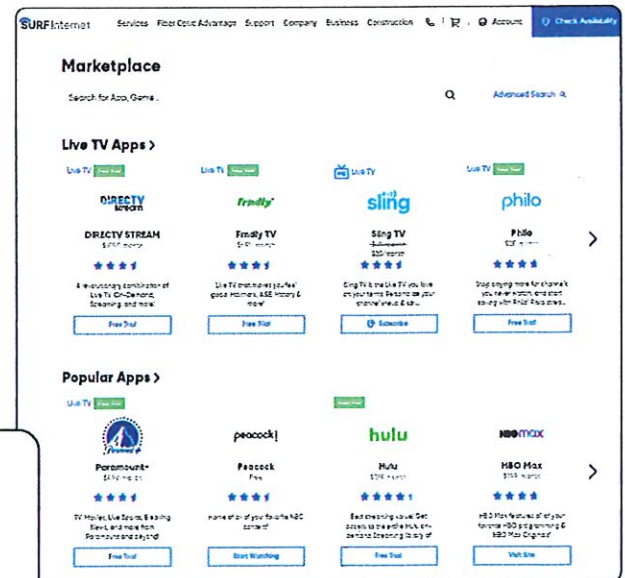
SURF Internet Services Fiber Optic Advantage Support Company Business Construction Account Check Availability

Marketplace

Search for App, Game...

Advanced Search

Live TV Apps >

Live TV Free Trial

DIRECTV STREAM

DIRECTV STREAM

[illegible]

A revolutionary combination of Live TV, On-Demand, Streaming, and more!

Free Trial

Live TV Free Trial

frndly

Frndly TV

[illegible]

Live TV that makes you feel good. Hallmark, A&E, History & more!

Free Trial

Live TV

sling

Sling TV

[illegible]

$35/month

Sling TV is the Live TV you love on your terms. Personalize your channel lineup & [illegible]

Subscribe

Live TV Free Trial

philo

Philo

$25/month

Stop paying more for channels you never watch, and start saving with Philo! Philo gives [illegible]

Free Trial

Popular Apps >

Live TV Free Trial

Paramount+

Paramount+

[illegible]

TV Movies, Live Sports, Breaking News, and more from Paramount and beyond!

Free Trial

peacock

Peacock

Free

Home of all of your favorite NBC content!

Start Watching

Free Trial

hulu

Hulu

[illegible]

Best streaming value! Get access to the entire Hulu on-demand streaming library of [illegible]

Free Trial

HBO max

HBO Max

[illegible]

HBO Max features all of your favorite HBO programming & HBO Max Originals!

Visit Site